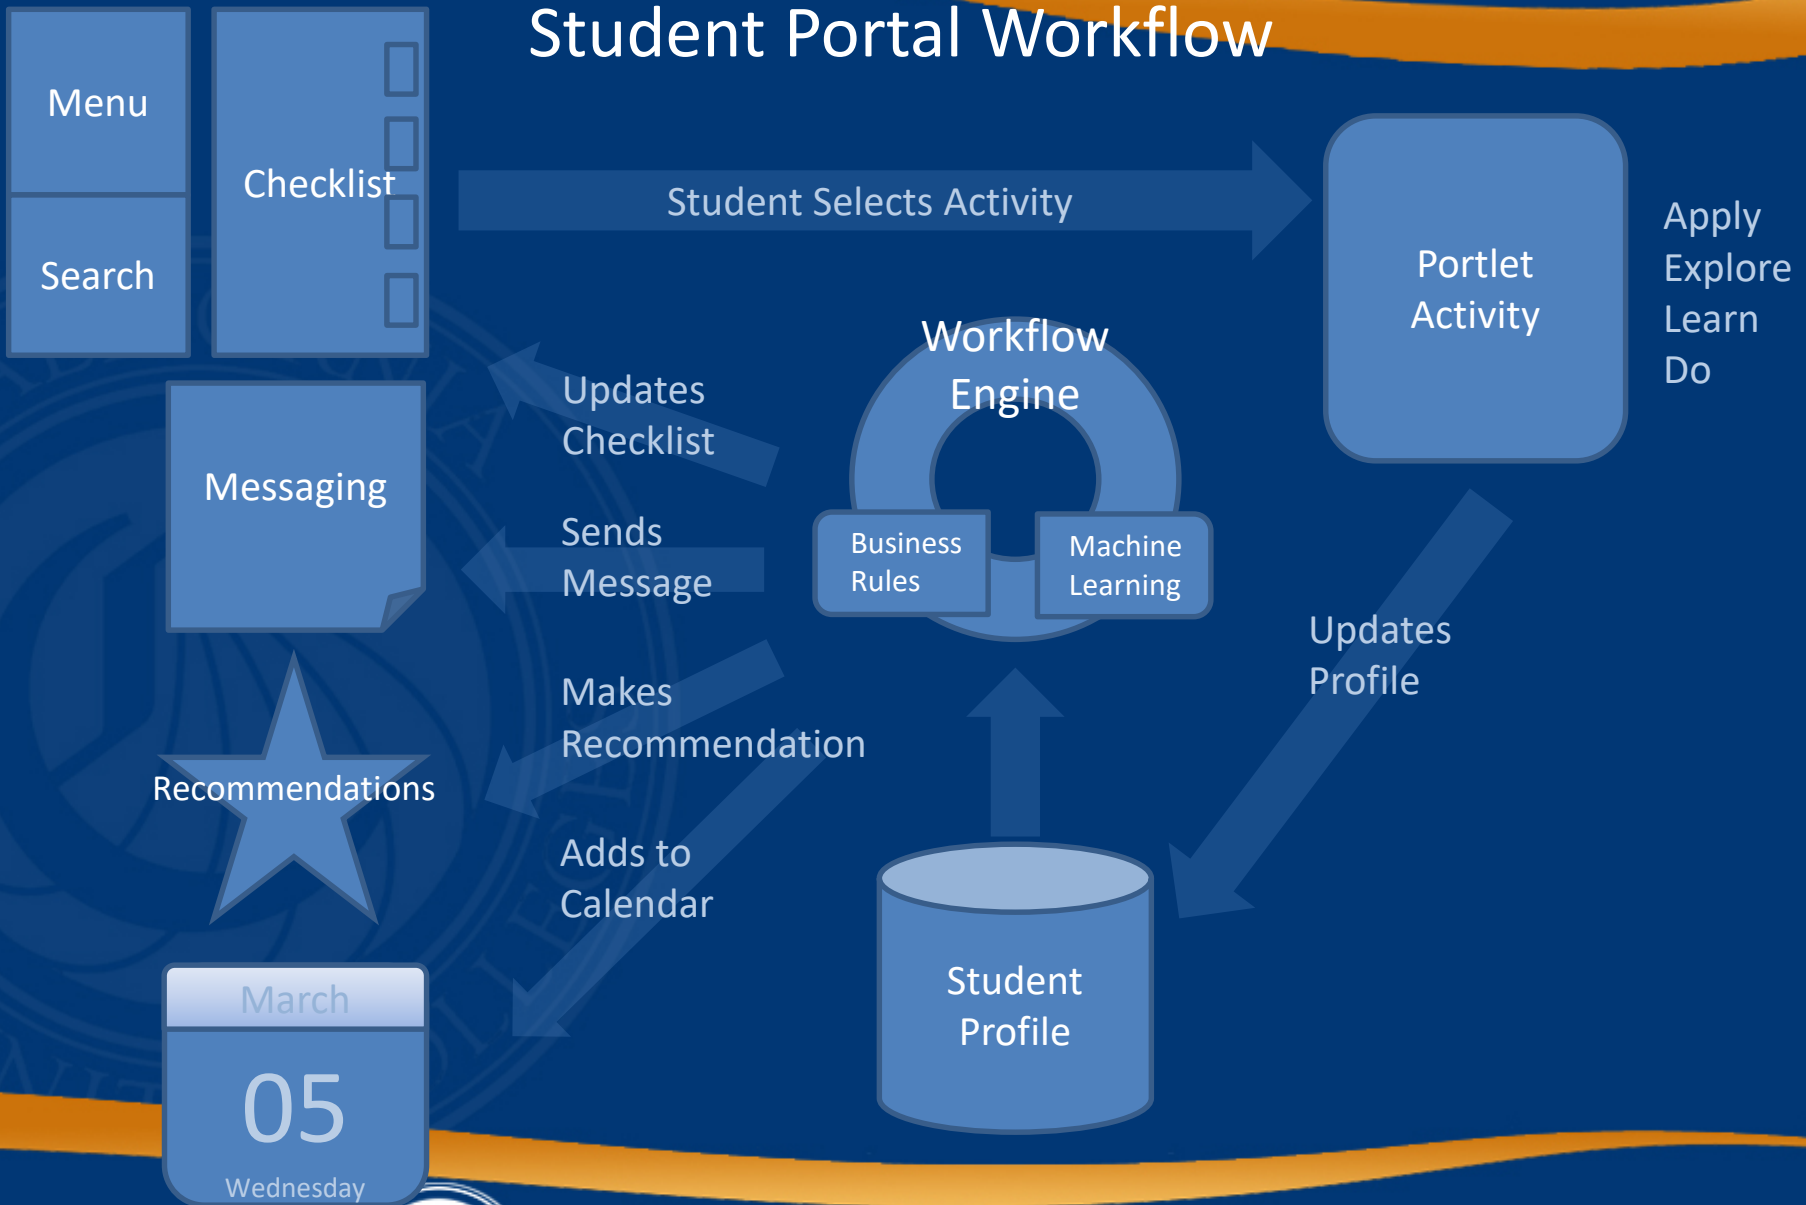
Student Portal Workflow

Menu

Search

Checklist

Student Selects Activity

Portlet Activity

Apply
Explore
Learn
Do

Workflow Engine

Business Rules

Machine Learning

Updates Checklist

Messaging

Sends Message

Makes Recommendation

Recommendations

Adds to Calendar

Updates Profile

Student Profile

March
05
Wednesday